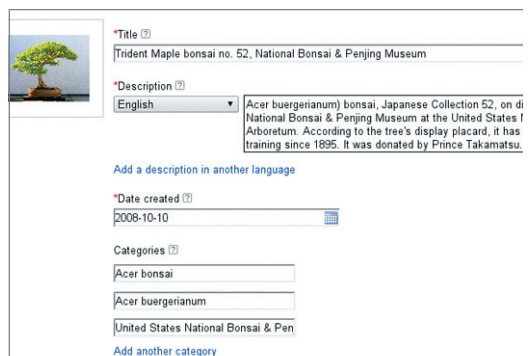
*Title ?

Trident Maple bonsai no. 52, National Bonsai & Penjing Museum

*Description ?

English ▼

Acer buergerianum) bonsai, Japanese Collection 52, on di National Bonsai & Penjing Museum at the United States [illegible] Arboretum. According to the tree's display placard, it has training since 1895. It was donated by Prince Takamatsu.

Add a description in another language

*Date created ?

2008-10-10

Categories ?

Acer bonsai

Acer buergerianum

United States National Bonsai & Pen

Add another category